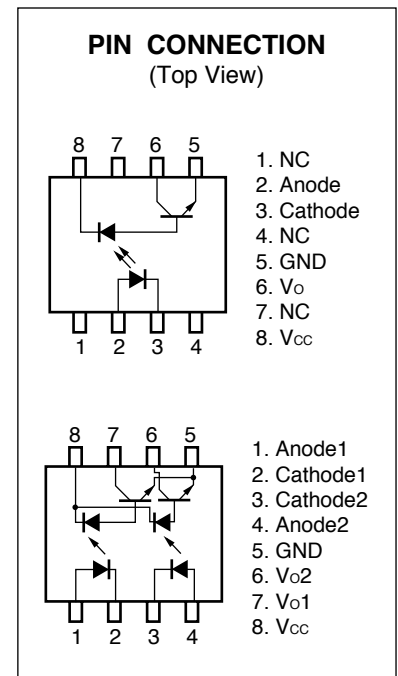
PIN CONNECTION
(Top View)

8 7 6 5

1 2 3 4

1. NC
2. Anode
3. Cathode
4. NC
5. GND
6. $V_O$
7. NC
8. $V_{CC}$

8 7 6 5

1 2 3 4

1. Anode1
2. Cathode1
3. Cathode2
4. Anode2
5. GND
6. $V_O2$
7. $V_O1$
8. $V_{CC}$